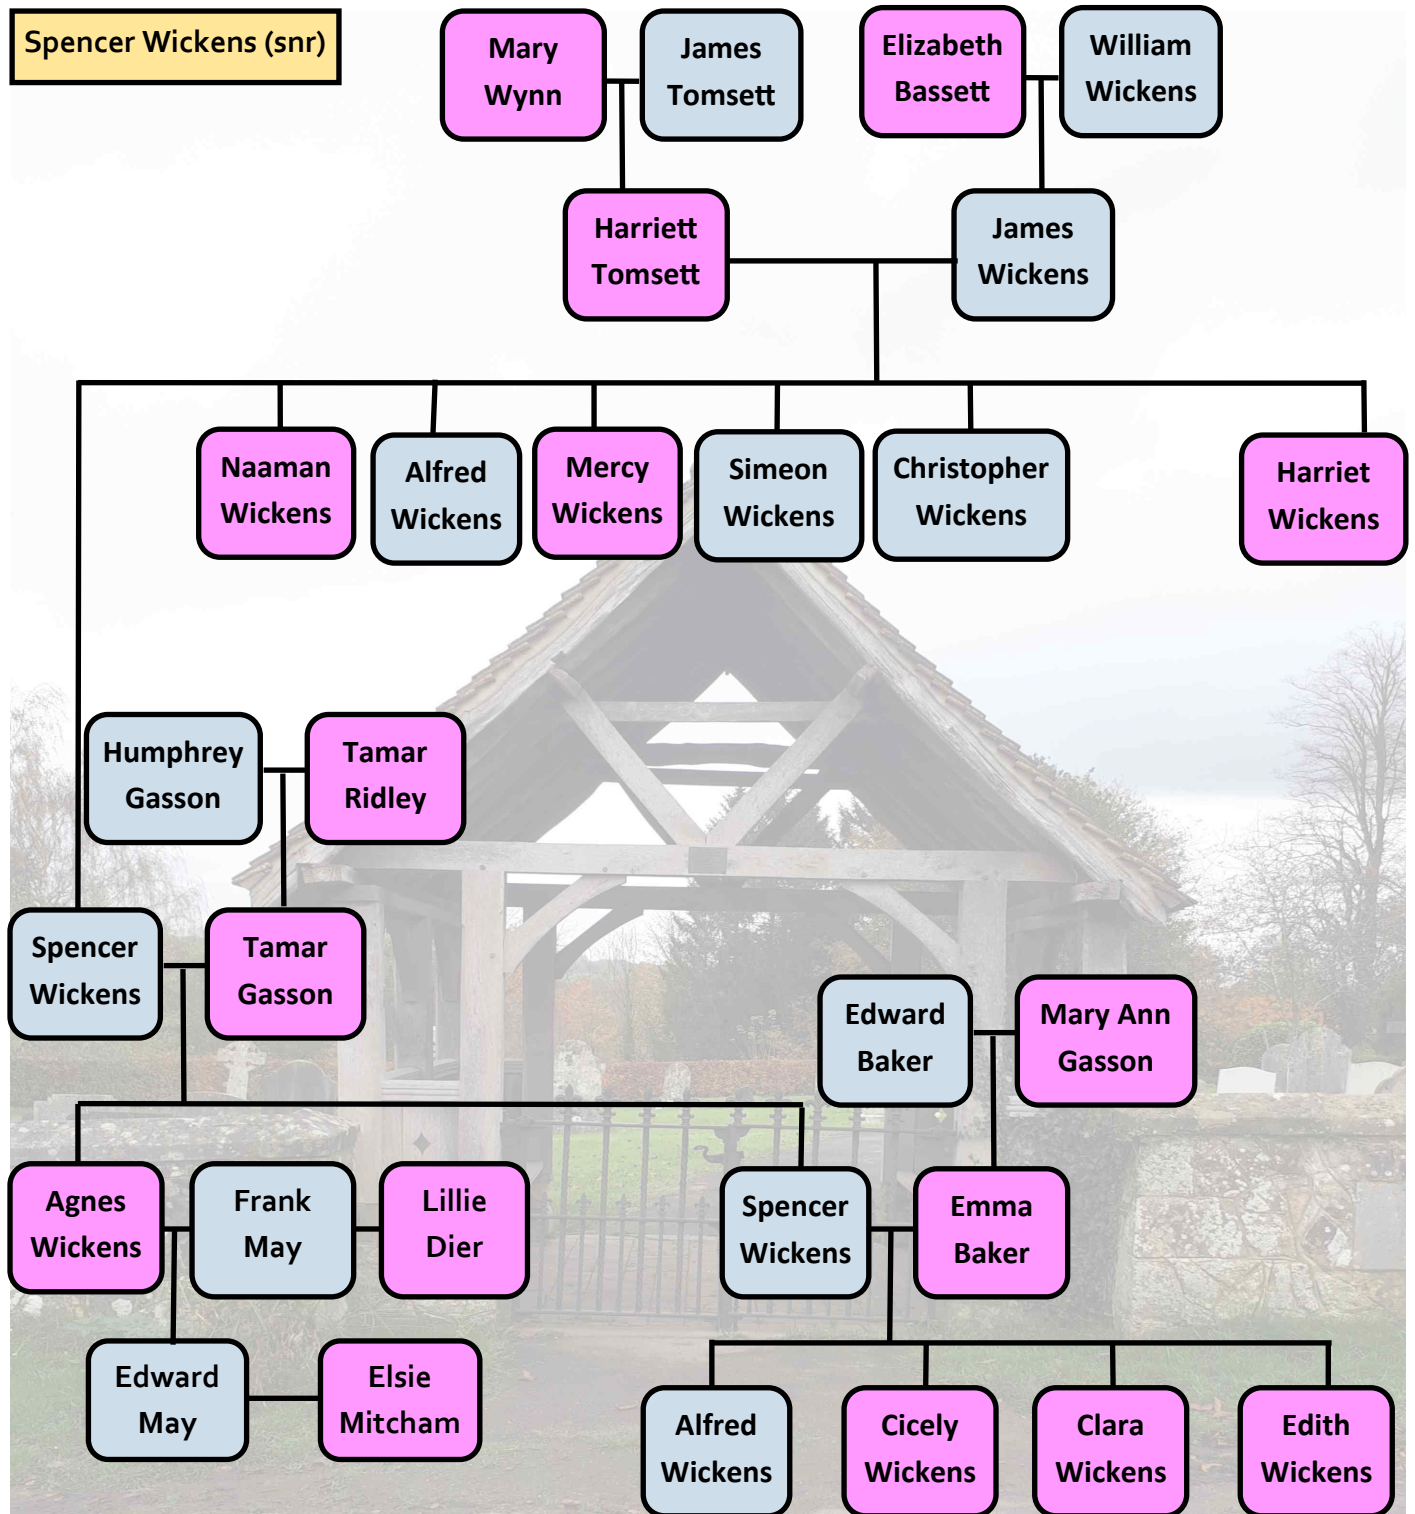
Spencer Wickens (snr)

Mary Wynn
James Tomsett
Elizabeth Bassett
William Wickens

Harriett Tomsett
James Wickens

Naaman Wickens
Alfred Wickens
Mercy Wickens
Simeon Wickens
Christopher Wickens
Harriet Wickens

Humphrey Gasson
Tamar Ridley

Spencer Wickens
Tamar Gasson

Edward Baker
Mary Ann Gasson

Agnes Wickens
Frank May
Lillie Dier
Spencer Wickens
Emma Baker

Edward May
Elsie Mitcham

Alfred Wickens
Cicely Wickens
Clara Wickens
Edith Wickens